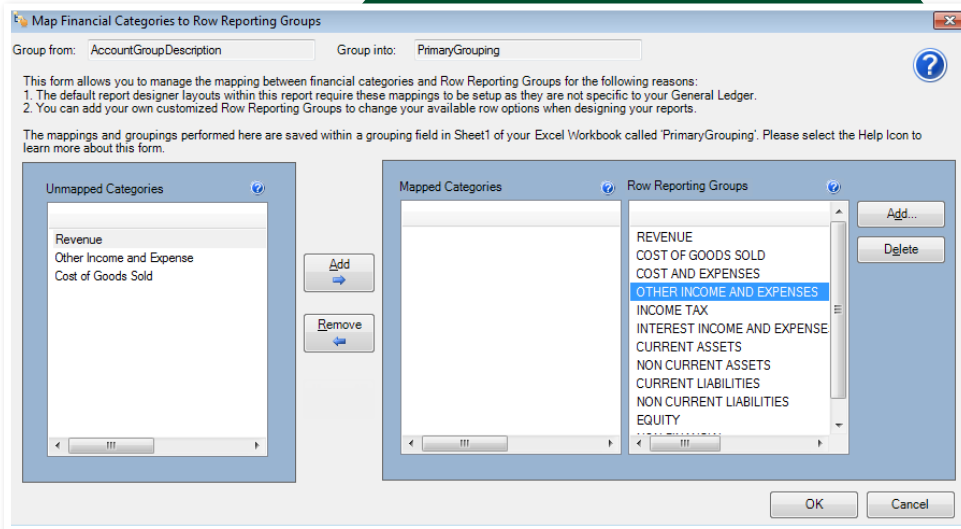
Map Financial Categories to Row Reporting Groups

Group from: AccountGroupDescription Group into: PrimaryGrouping

This form allows you to manage the mapping between financial categories and Row Reporting Groups for the following reasons:
1. The default report designer layouts within this report require these mappings to be setup as they are not specific to your General Ledger.
2. You can add your own customized Row Reporting Groups to change your available row options when designing your reports.

The mappings and groupings performed here are saved within a grouping field in Sheet1 of your Excel Workbook called 'PrimaryGrouping'. Please select the Help Icon to learn more about this form.

Unmapped Categories

Revenue
Other Income and Expense
Cost of Goods Sold

Add

Remove

Mapped Categories

Row Reporting Groups

REVENUE
COST OF GOODS SOLD
COST AND EXPENSES
OTHER INCOME AND EXPENSES
INCOME TAX
INTEREST INCOME AND EXPENSE
CURRENT ASSETS
NON CURRENT ASSETS
CURRENT LIABILITIES
NON CURRENT LIABILITIES
EQUITY

Add...

Delete

OK

Cancel